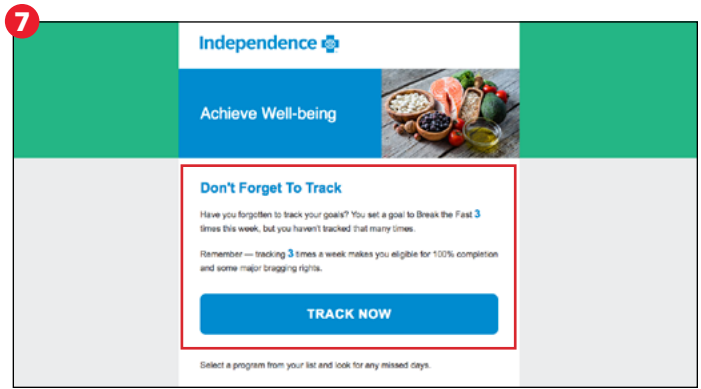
7

Independence

Achieve Well-being

Don't Forget To Track

Have you forgotten to track your goals? You set a goal to Break the Fast 3 times this week, but you haven't tracked that many times.

Remember — tracking 3 times a week makes you eligible for 100% completion and some major bragging rights.

TRACK NOW

Select a program from your list and look for any missed days.